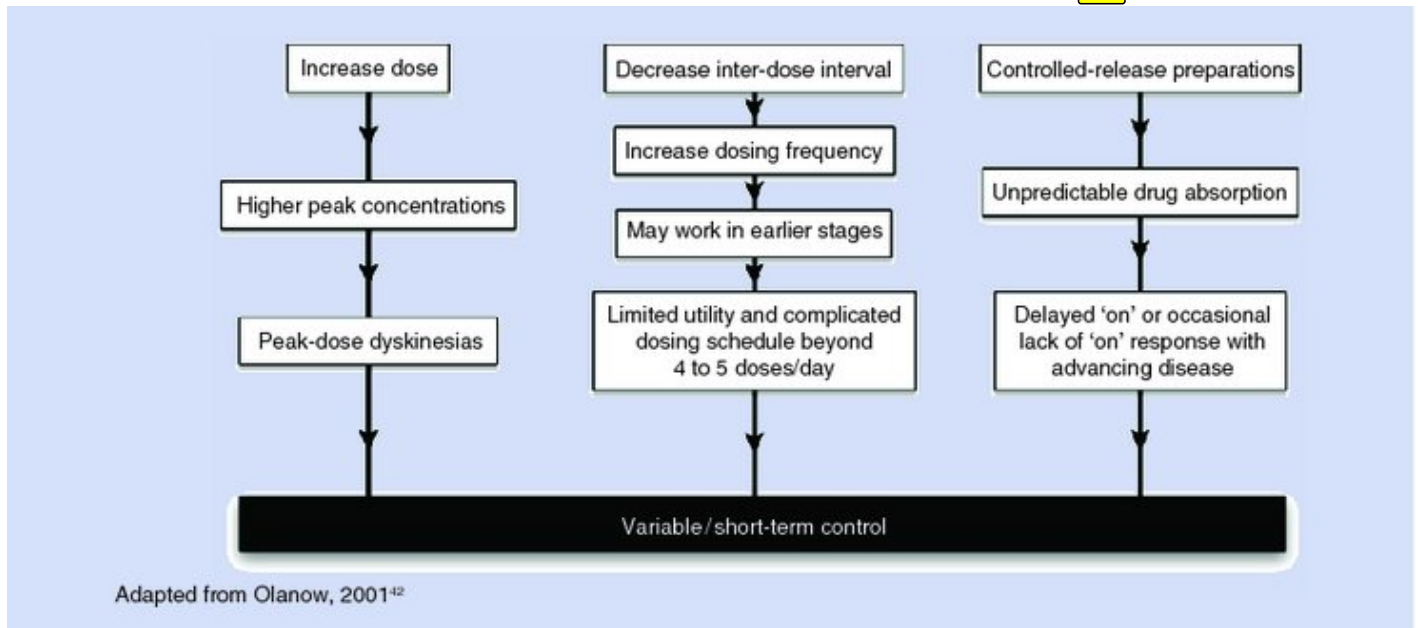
Increase dose

Higher peak concentrations

Peak-dose dyskinesias

Decrease inter-dose interval

Increase dosing frequency

May work in earlier stages

Limited utility and complicated dosing schedule beyond 4 to 5 doses/day

Controlled-release preparations

Unpredictable drug absorption

Delayed 'on' or occasional lack of 'on' response with advancing disease

Variable/short-term control

Adapted from Olanow, 2001$^{42}$